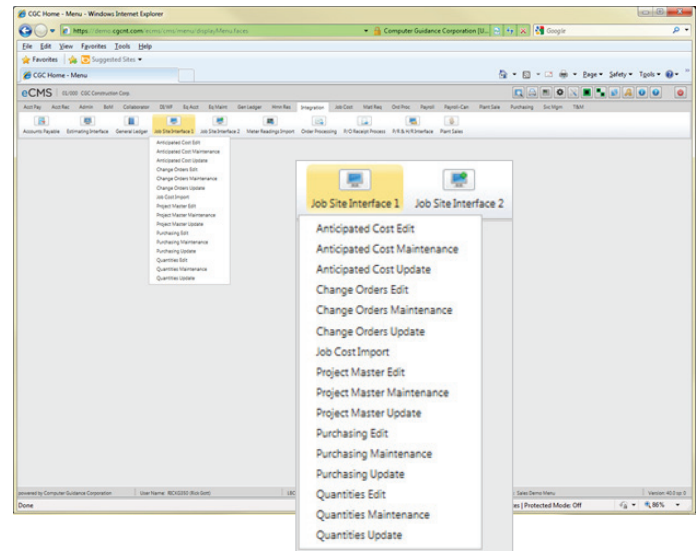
CGC Home - Menu - Windows Internet Explorer

https://demo.cgcnt.com/ecms/cms/menu/display/Menu.faces

Computer Guidance Corporation [U...

Google

File Edit View Favorites Tools Help

Favorites Suggested Sites

CGC Home - Menu

Page Safety Tools

eCMS 01/000 CGC Construction Corp

Acct Pay Acct Rec Admin BoNI Collaboration DB/WF Eq Acct Eq Maint Gen Ledger Hmn Res Integration Job Cost Matl Req Ord Proc Payroll Payroll-Can Plant Sales Purchasing Svc Mgmt T&M

Accounts Payable Estimating Interface General Ledger Job Site Interface 1 Job Site Interface 2 Meter Readings Import Order Processing P/O Receipt Process P/R & H/R Interface Plant Sales

Anticipated Cost Edit
Anticipated Cost Maintenance
Anticipated Cost Update
Change Orders Edit
Change Orders Maintenance
Change Orders Update
Job Cost Import
Project Master Edit
Project Master Maintenance
Project Master Update
Purchasing Edit
Purchasing Maintenance
Purchasing Update
Quantities Edit
Quantities Maintenance
Quantities Update

Job Site Interface 1 Job Site Interface 2

Anticipated Cost Edit
Anticipated Cost Maintenance
Anticipated Cost Update
Change Orders Edit
Change Orders Maintenance
Change Orders Update
Job Cost Import
Project Master Edit
Project Master Maintenance
Project Master Update
Purchasing Edit
Purchasing Maintenance
Purchasing Update
Quantities Edit
Quantities Maintenance
Quantities Update

powered by Computer Guidance Corporation User Name: RICKG350 (Rick Gott) Sales Demo Menu Version: 40.0 sp 0

Done es | Protected Mode: Off 86%